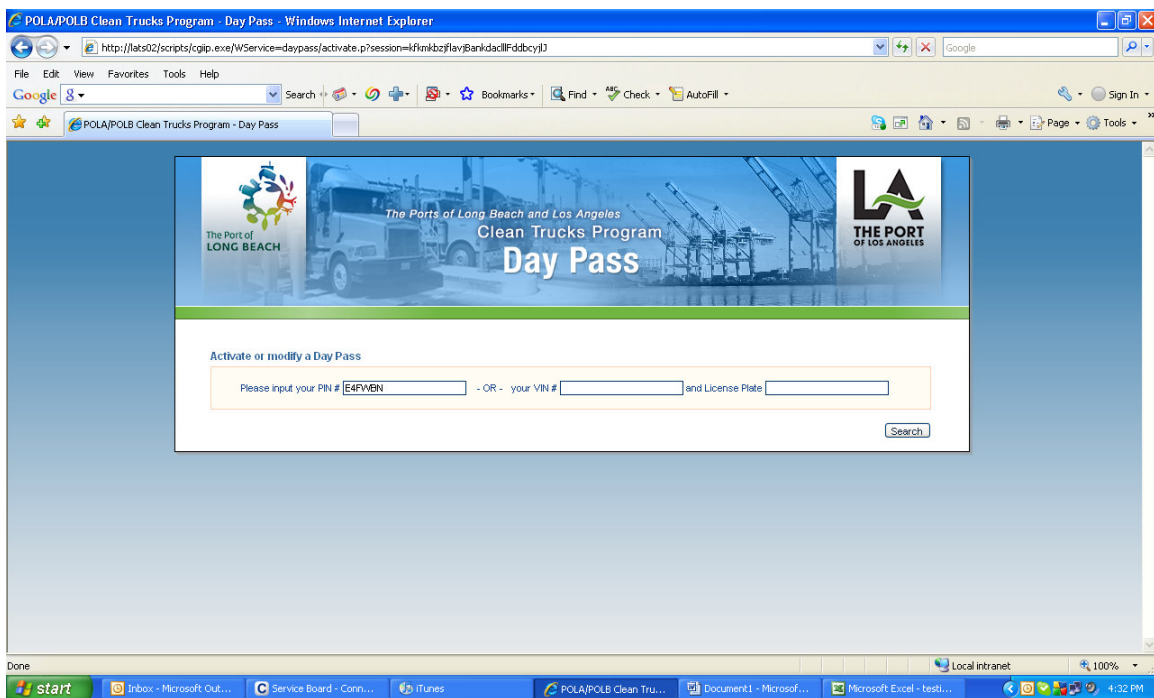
POLA/POLB Clean Trucks Program - Day Pass - Windows Internet Explorer

http://lats02/scripts/cgiip.exe/WService=daypass/activate.p?session=kfkmkbzjflavjBankdacllFddbcyjlJ

Google

File Edit View Favorites Tools Help

Google 8 Search Bookmarks Find Check AutoFill Sign In

POLA/POLB Clean Trucks Program - Day Pass

Page Tools

The Port of LONG BEACH

The Ports of Long Beach and Los Angeles
Clean Trucks Program
Day Pass

LA THE PORT OF LOS ANGELES

Activate or modify a Day Pass

Please input your PIN # E4FWBN - OR - your VIN # and License Plate

Search

Done

Local intranet 100%

start Inbox - Microsoft Out... Service Board - Conn... iTunes POLA/POLB Clean Tru... Document1 - Microsof... Microsoft Excel - testi... 4:32 PM